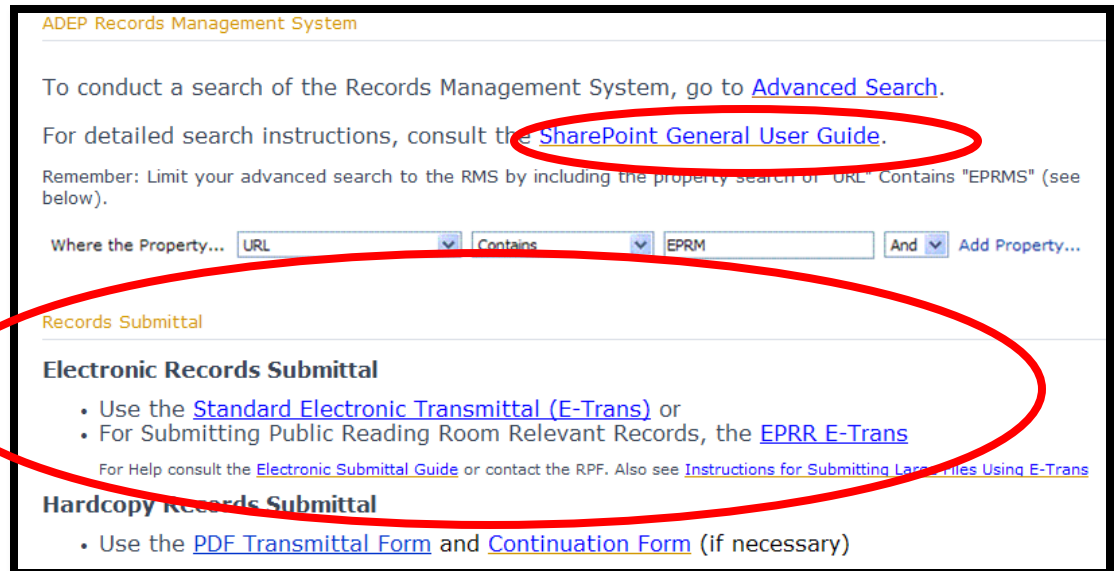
ADEP Records Management System

To conduct a search of the Records Management System, go to Advanced Search.

For detailed search instructions, consult the SharePoint General User Guide.

Remember: Limit your advanced search to the RMS by including the property search of "URL" Contains "EPRMS" (see below).

Where the Property... URL Contains EPRM And Add Property...

Records Submittal

Electronic Records Submittal

• Use the Standard Electronic Transmittal (E-Trans) or
• For Submitting Public Reading Room Relevant Records, the EPRR E-Trans

For Help consult the Electronic Submittal Guide or contact the RPF. Also see Instructions for Submitting Large Files Using E-Trans

Hardcopy Records Submittal

• Use the PDF Transmittal Form and Continuation Form (if necessary)